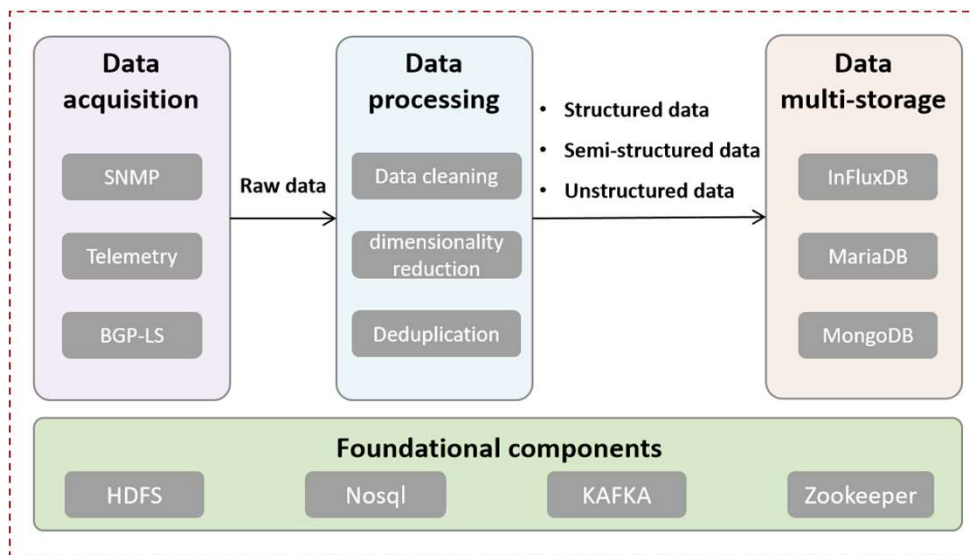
Data acquisition

SNMP

Telemetry

BGP-LS

Raw data

Data processing

Data cleaning

dimensionality reduction

Deduplication

• Structured data
• Semi-structured data
• Unstructured data

Data multi-storage

InFluxDB

MariaDB

MongoDB

Foundational components

HDFS

Nosql

KAFKA

Zookeeper